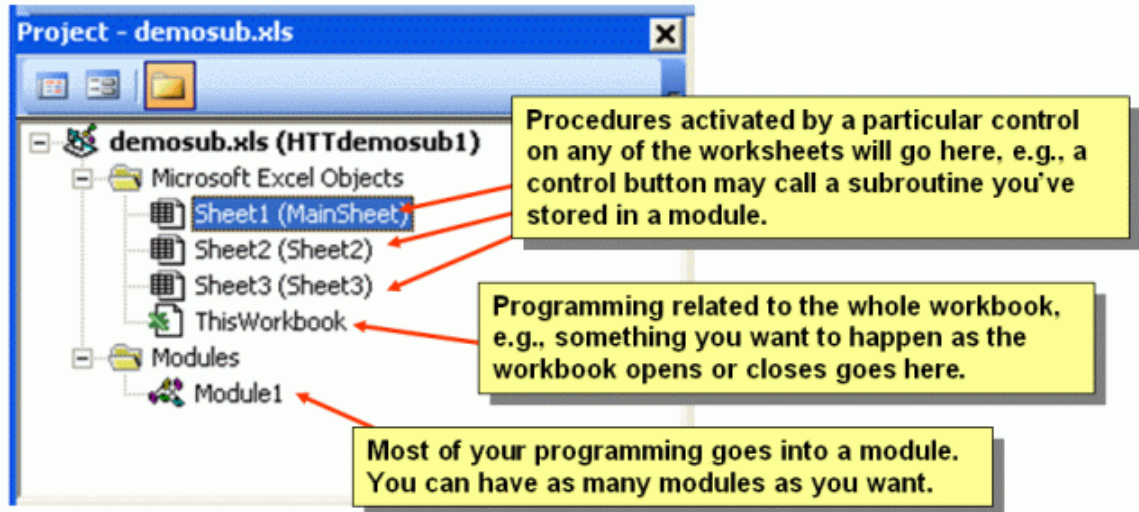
Project - demosub.xls

demosub.xls (HTTdemosub1)
Microsoft Excel Objects
Sheet1 (MainSheet)
Sheet2 (Sheet2)
Sheet3 (Sheet3)
ThisWorkbook
Modules
Module1

Procedures activated by a particular control on any of the worksheets will go here, e.g., a control button may call a subroutine you've stored in a module.

Programming related to the whole workbook, e.g., something you want to happen as the workbook opens or closes goes here.

Most of your programming goes into a module. You can have as many modules as you want.